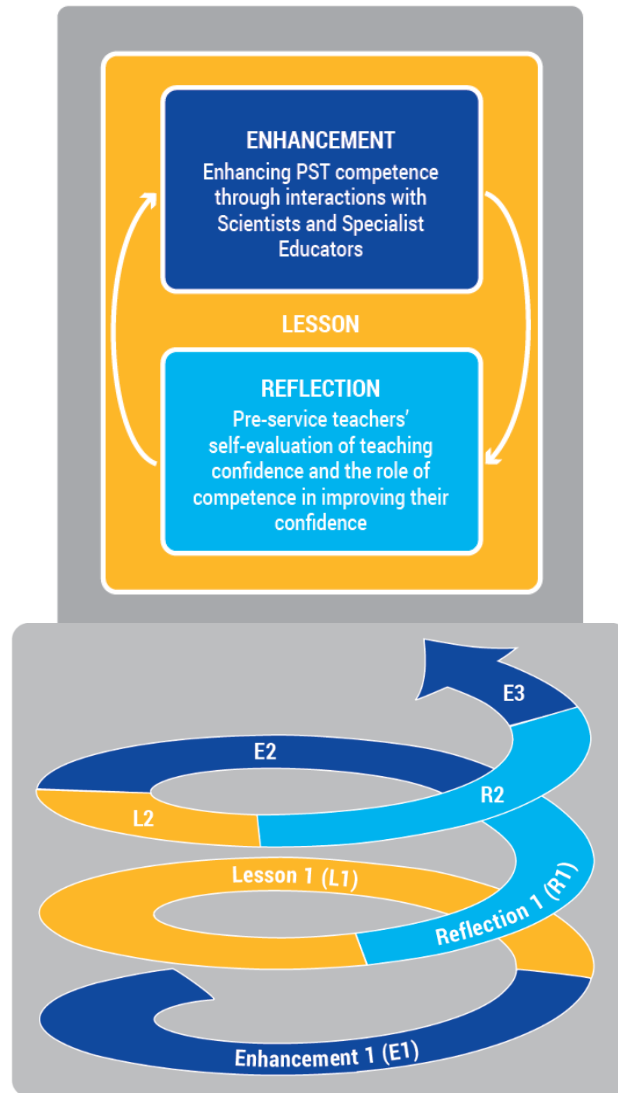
ENHANCEMENT
Enhancing PST competence through interactions with Scientists and Specialist Educators

LESSON

REFLECTION
Pre-service teachers' self-evaluation of teaching confidence and the role of competence in improving their confidence

E3
E2
R2
L2
Lesson 1 (L1)
Reflection 1 (R1)
Enhancement 1 (E1)